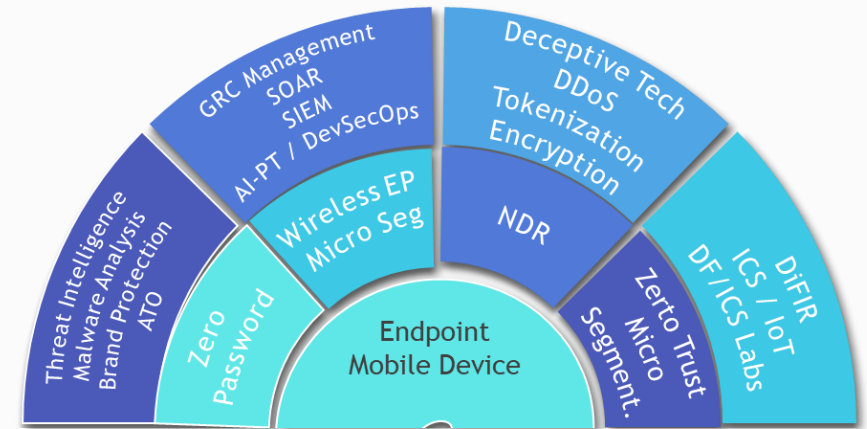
Threat Intelligence
Malware Analysis
Brand Protection
ATO

GRC Management
SOAR
SIEM
AI-PT / DevSecOps

Deceptive Tech
DDoS
Tokenization
Encryption

DiFIR
ICS / IoT
DF/ICS Labs

Zero
Password

Wireless EP
Micro Seg

NDR

Zerto Trust
Micro
Segment.

Endpoint
Mobile Device